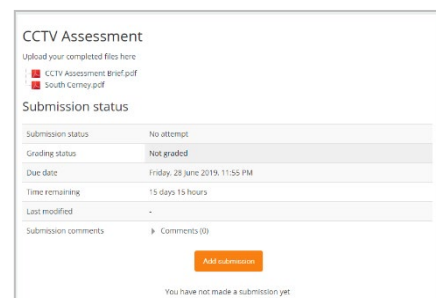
CCTV Assessment

Upload your completed files here

CCTV Assessment Brief.pdf
South Cerney.pdf

Submission status

| Submission status | No attempt |
|---|---|
| Grading status | Not graded |
| Due date | Friday, 28 June 2019, 11:55 PM |
| Time remaining | 15 days 15 hours |
| Last modified | - |
| Submission comments | Comments (0) |

Add submission

You have not made a submission yet